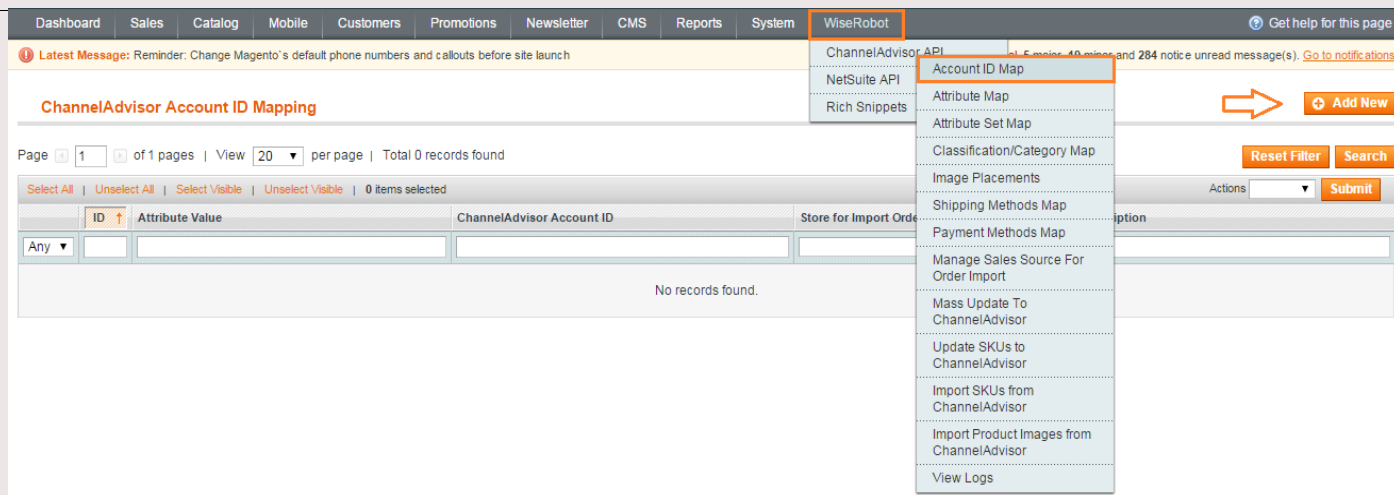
Dashboard Sales Catalog Mobile Customers Promotions Newsletter CMS Reports System WiseRobot

Get help for this page

Latest Message: Reminder: Change Magento`s default phone numbers and callouts before site launch

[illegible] 5 major, 19 minor and 284 notice unread message(s). Go to notifications

ChannelAdvisor API
NetSuite API
Rich Snippets

Account ID Map
Attribute Map
Attribute Set Map
Classification/Category Map
Image Placements
Shipping Methods Map
Payment Methods Map
Manage Sales Source For Order Import
Mass Update To ChannelAdvisor
Update SKUs to ChannelAdvisor
Import SKUs from ChannelAdvisor
Import Product Images from ChannelAdvisor
View Logs

ChannelAdvisor Account ID Mapping

Add New

Page 1 of 1 pages | View 20 per page | Total 0 records found

Reset Filter Search

Select All | Unselect All | Select Visible | Unselect Visible | 0 items selected

Actions Submit

| | ID | Attribute Value | ChannelAdvisor Account ID | Store for Import Orde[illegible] | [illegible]iption |
|---|---|---|---|---|---|
| Any | | | | | |
| No records found. | | | | | |